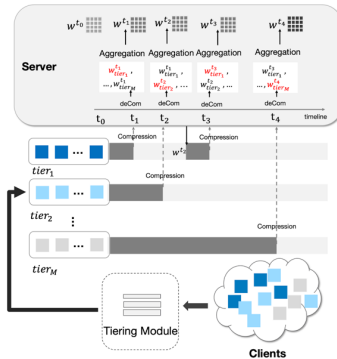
$w^{t_0}$ $w^{t_1}$ $w^{t_2}$ $w^{t_3}$ $w^{t_4}$

Server

Aggregation Aggregation Aggregation Aggregation

$w^{t_1}_{tier_1}$, ..., $w^{t_1}_{tier_M}$

$w^{t_2}_{tier_1}$, $w^{t_2}_{tier_2}$, ...

$w^{t_3}_{tier_1}$, $w^{t_3}_{tier_2}$, ...

$w^{t_4}_{tier_1}$, ..., $w^{t_4}_{tier_M}$

deCom deCom deCom deCom

$t_0$ $t_1$ $t_2$ $t_3$ $t_4$ timeline

Compression

$w^{t_2}$

Compression

Compression

$tier_1$

$tier_2$

$tier_M$

Tiering Module

Clients